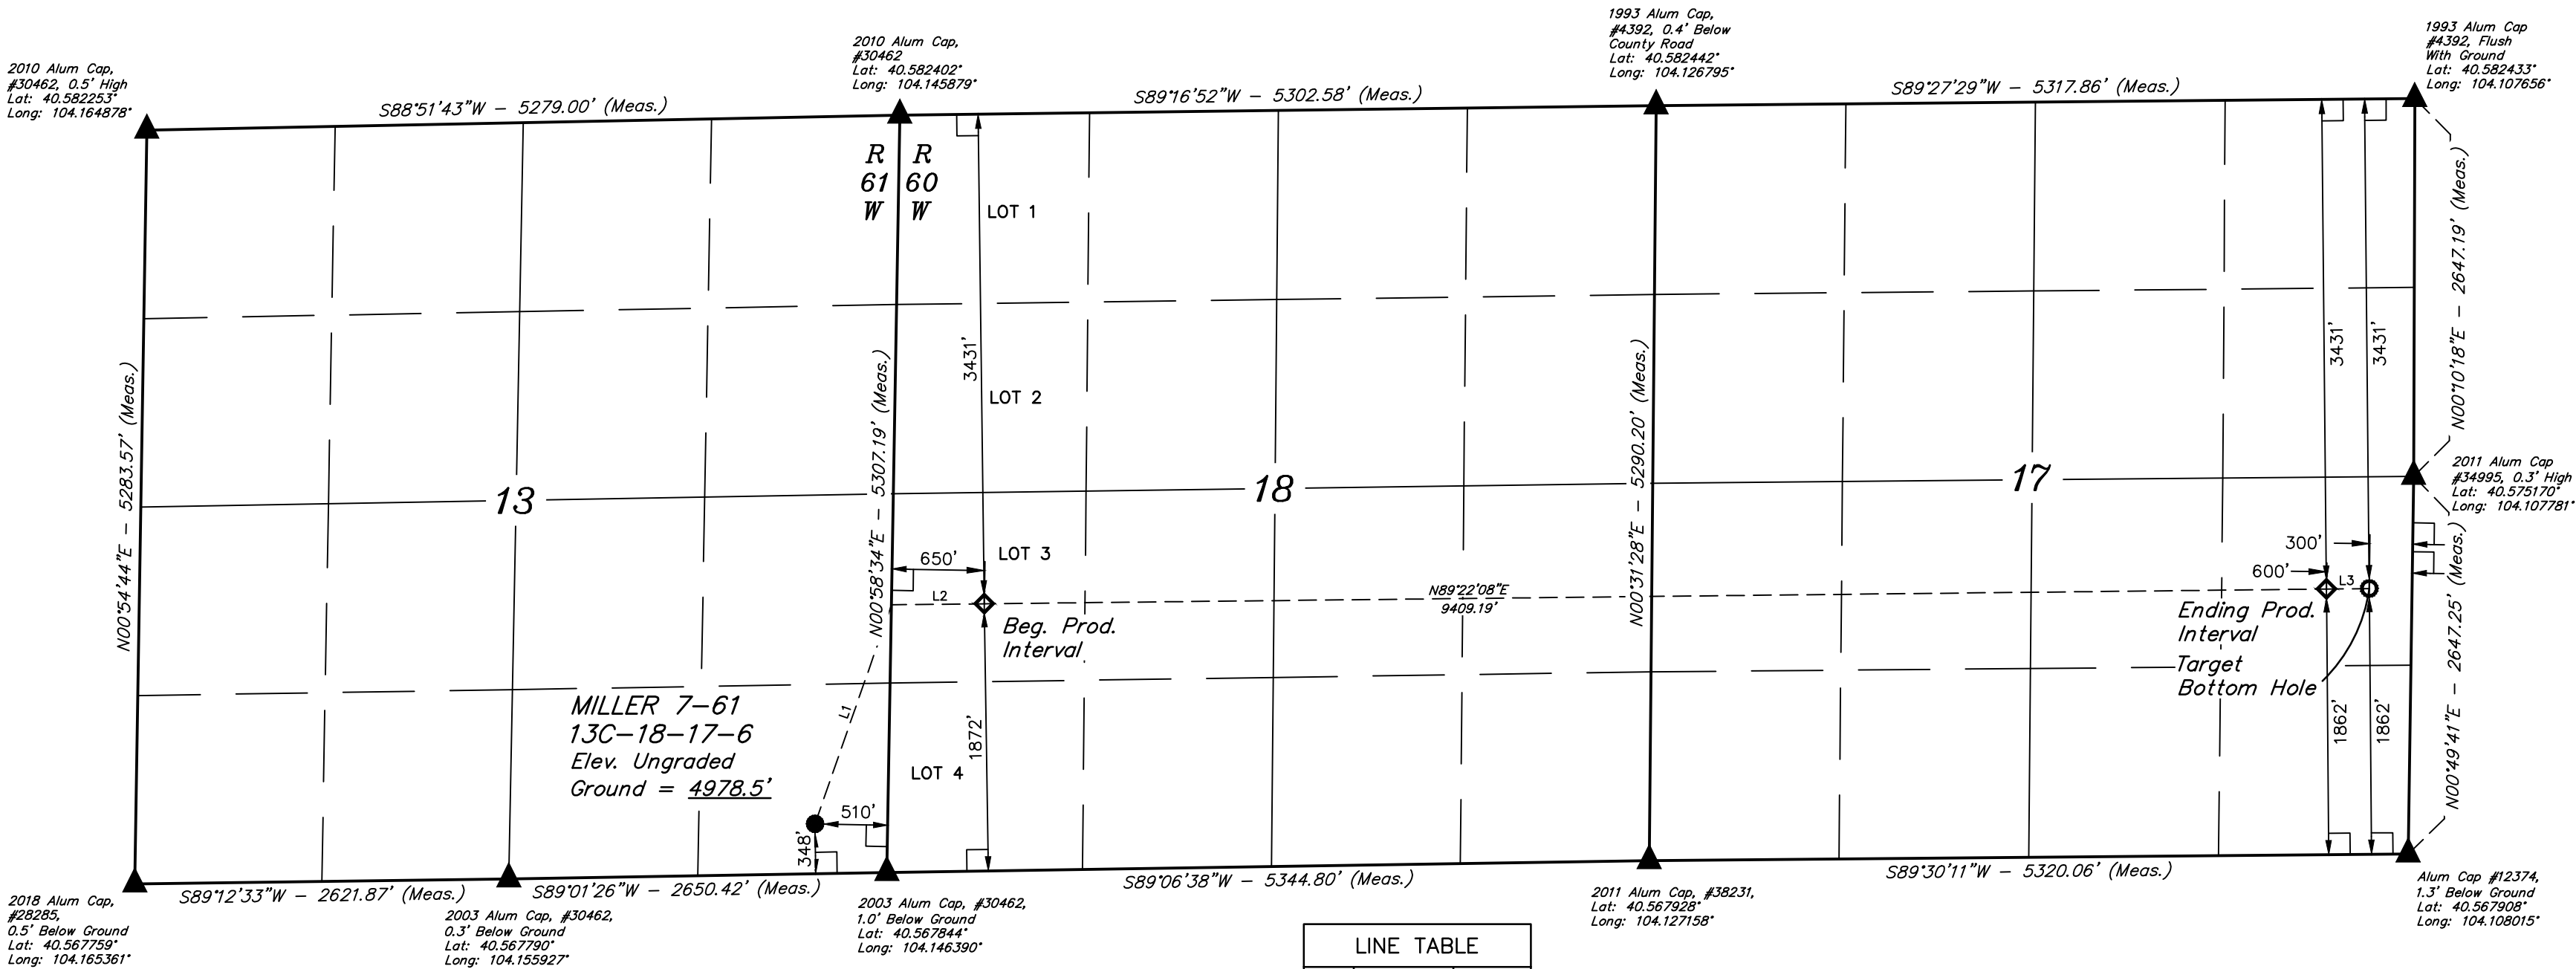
2010 Alum Cap, #30462, 0.5' High
Lat: 40.582253°
Long: 104.164878°

S88°51'43"W – 5279.00' (Meas.)

2010 Alum Cap, #30462
Lat: 40.582402°
Long: 104.145879°

S89°16'52"W – 5302.58' (Meas.)

1993 Alum Cap, #4392, 0.4' Below County Road
Lat: 40.582442°
Long: 104.126795°

S89°27'29"W – 5317.86' (Meas.)

1993 Alum Cap #4392, Flush With Ground
Lat: 40.582433°
Long: 104.107656°

R 61 W
R 60 W

LOT 1
LOT 2
LOT 3
LOT 4

3431'

N00°10'18"E – 2647.19' (Meas.)

N00°54'44"E – 5283.57' (Meas.)

N00°58'34"E – 5307.19' (Meas.)

N00°31'28"E – 5290.20' (Meas.)

3431'
3431'

13
18
17

2011 Alum Cap #34995, 0.3' High
Lat: 40.575170°
Long: 104.107781°

300'
600'
L3

650'
L2

N89°22'08"E
9409.19'

Beg. Prod. Interval

Ending Prod. Interval

Target Bottom Hole

N00°49'41"E – 2647.25' (Meas.)

MILLER 7-61
13C-18-17-6
Elev. Ungraded
Ground = 4978.5'

L1

1872'

1862'
1862'

510'
348'

2018 Alum Cap, #28285, 0.5' Below Ground
Lat: 40.567759°
Long: 104.165361°

S89°12'33"W – 2621.87' (Meas.)

2003 Alum Cap, #30462, 0.3' Below Ground
Lat: 40.567790°
Long: 104.155927°

S89°01'26"W – 2650.42' (Meas.)

2003 Alum Cap, #30462, 1.0' Below Ground
Lat: 40.567844°
Long: 104.146390°

S89°06'38"W – 5344.80' (Meas.)

2011 Alum Cap, #38231,
Lat: 40.567928°
Long: 104.127158°

S89°30'11"W – 5320.06' (Meas.)

Alum Cap #12374, 1.3' Below Ground
Lat: 40.567908°
Long: 104.108015°

LINE TABLE